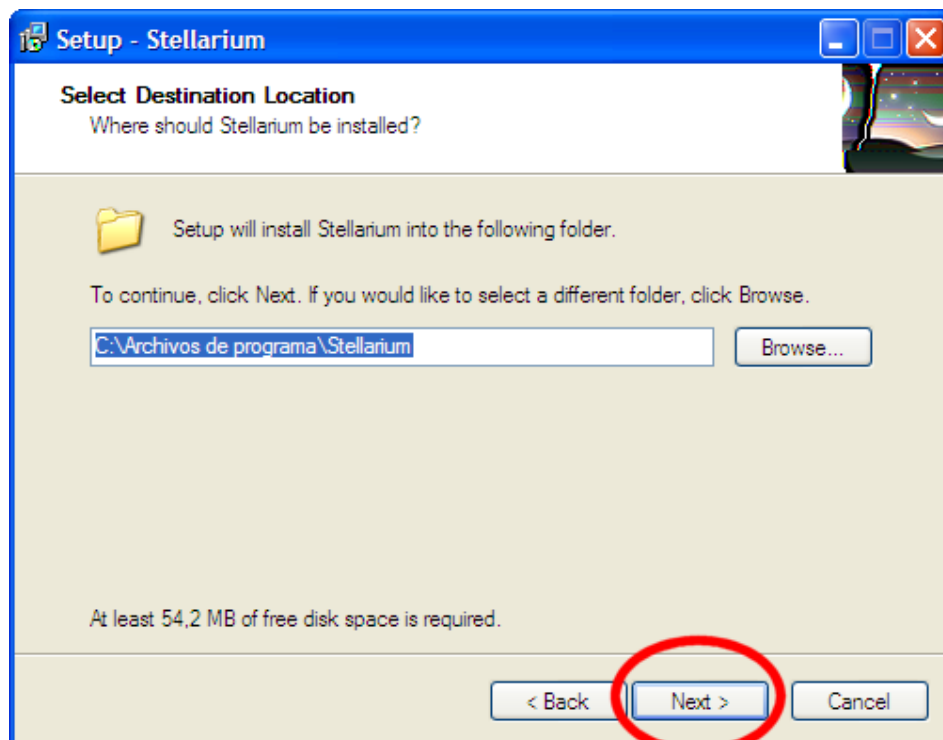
Setup - Stellarium

Select Destination Location
Where should Stellarium be installed?

Setup will install Stellarium into the following folder.

To continue, click Next. If you would like to select a different folder, click Browse.

C:\Archivos de programa\Stellarium

Browse...

At least 54,2 MB of free disk space is required.

< Back

Next >

Cancel